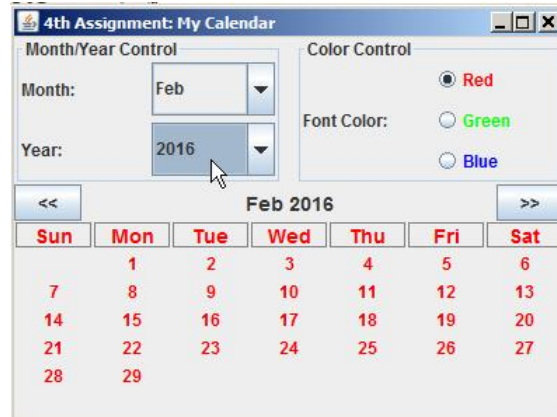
4th Assignment: My Calendar

Month/Year Control

Month: Feb

Year: 2016

Color Control

Font Color:

Red

Green

Blue

<<

Feb 2016

>>

| Sun | Mon | Tue | Wed | Thu | Fri | Sat |
|---|---|---|---|---|---|---|
| | 1 | 2 | 3 | 4 | 5 | 6 |
| 7 | 8 | 9 | 10 | 11 | 12 | 13 |
| 14 | 15 | 16 | 17 | 18 | 19 | 20 |
| 21 | 22 | 23 | 24 | 25 | 26 | 27 |
| 28 | 29 | | | | | |